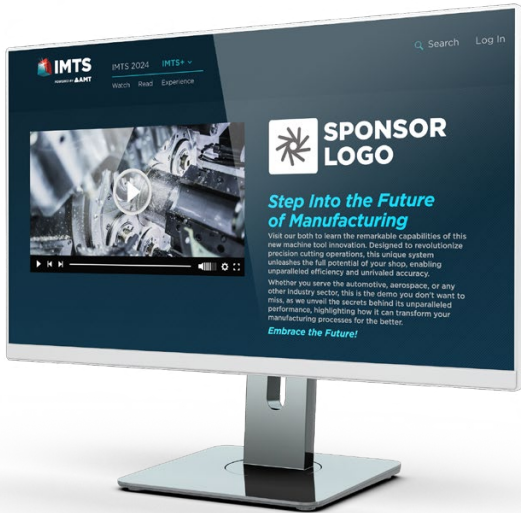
IMTS
POWERED BY AMT

IMTS 2024 IMTS+

Watch Read Experience

Search Log In

SPONSOR LOGO

Step Into the Future of Manufacturing

Visit our both to learn the remarkable capabilities of this new machine tool innovation. Designed to revolutionize precision cutting operations, this unique system unleashes the full potential of your shop, enabling unparalleled efficiency and unrivaled accuracy.

Whether you serve the automotive, aerospace, or any other industry sector, this is the demo you don't want to miss, as we unveil the secrets behind its unparalleled performance, highlighting how it can transform your manufacturing processes for the better.

Embrace the Future!